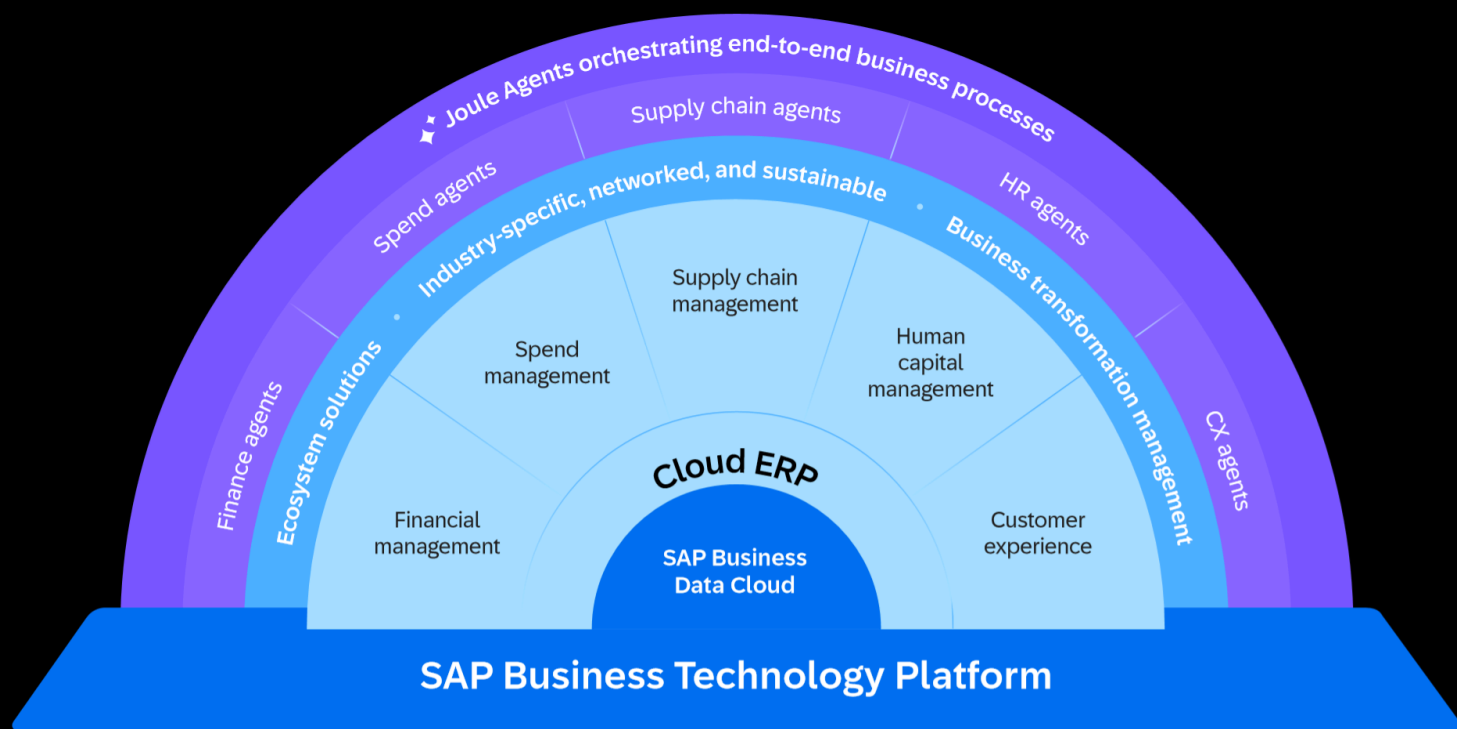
Joule Agents orchestrating end-to-end business processes

Finance agents

Spend agents

Supply chain agents

HR agents

CX agents

Ecosystem solutions • Industry-specific, networked, and sustainable • Business transformation management

Financial management

Spend management

Supply chain management

Human capital management

Customer experience

Cloud ERP

SAP Business Data Cloud

SAP Business Technology Platform